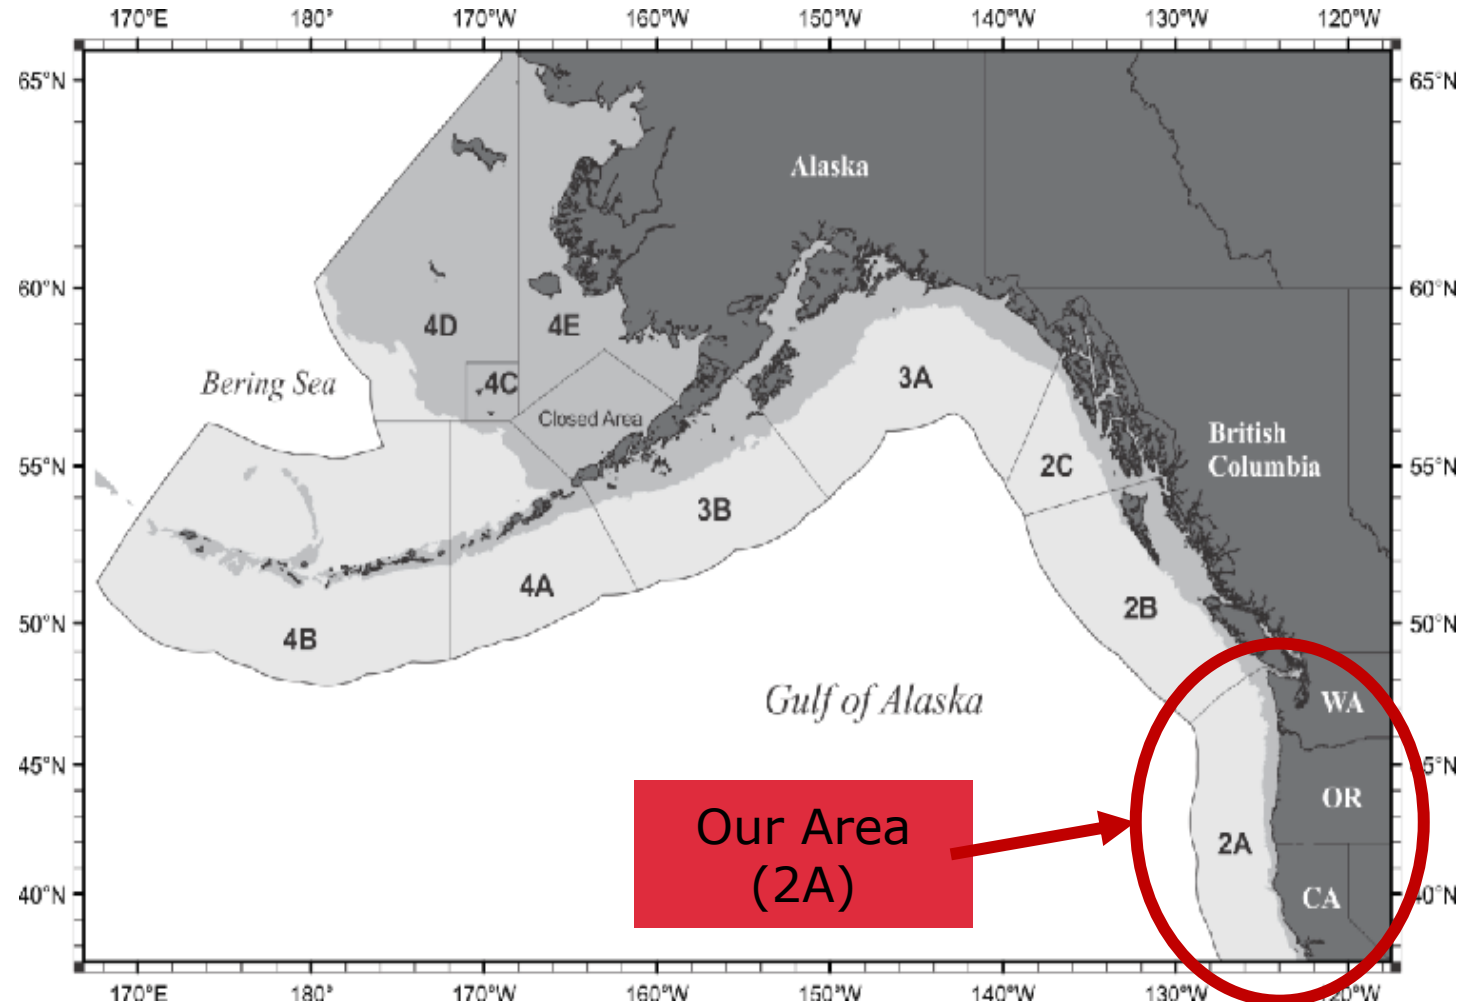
170°E 180° 170°W 160°W 150°W 140°W 130°W 120°W

65°N 60°N 55°N 50°N 45°N 40°N

65°N 60°N 55°N 50°N 5°N 0°N

Alaska

4D

4E

Bering Sea

4C

Closed Area

3A

2C

British Columbia

3B

4A

4B

2B

Gulf of Alaska

WA

OR

2A

CA

Our Area (2A)

170°E 180° 170°W 160°W 150°W 140°W 130°W 20°W